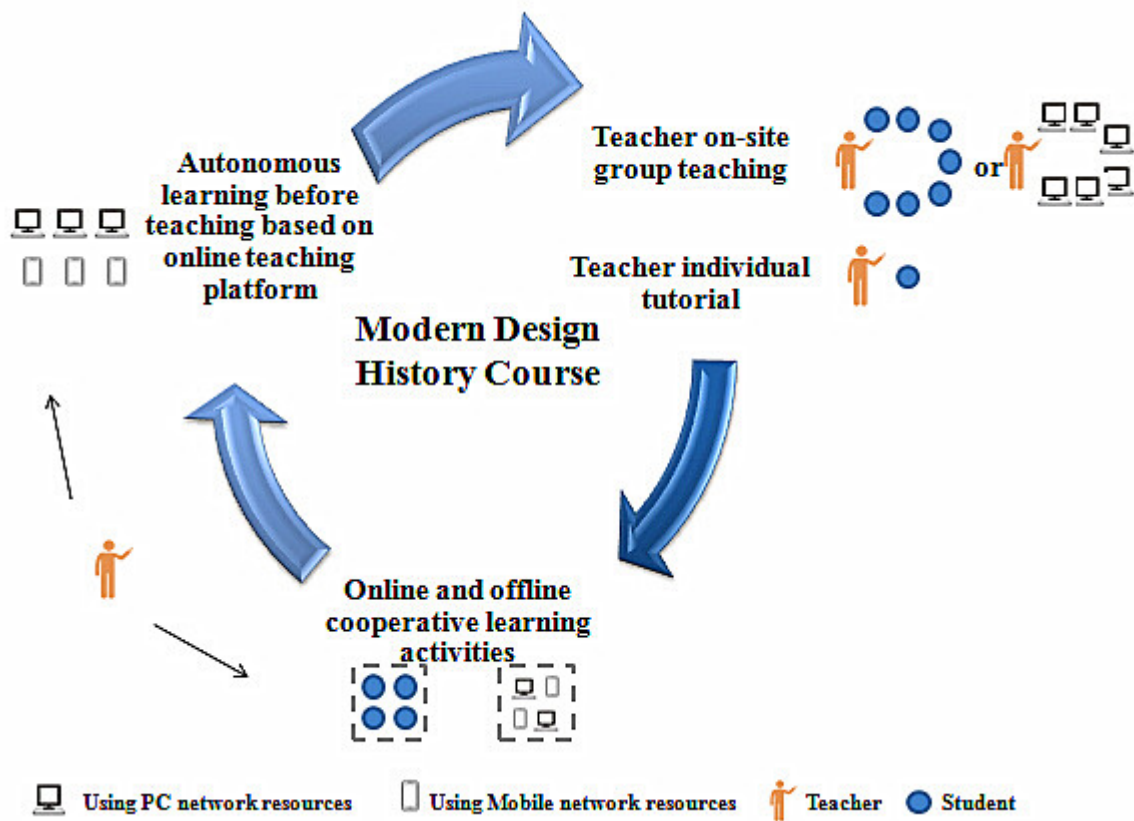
Autonomous learning before teaching based on online teaching platform

Teacher on-site group teaching

or

Teacher individual tutorial

Modern Design History Course

Online and offline cooperative learning activities

Using PC network resources Using Mobile network resources Teacher Student